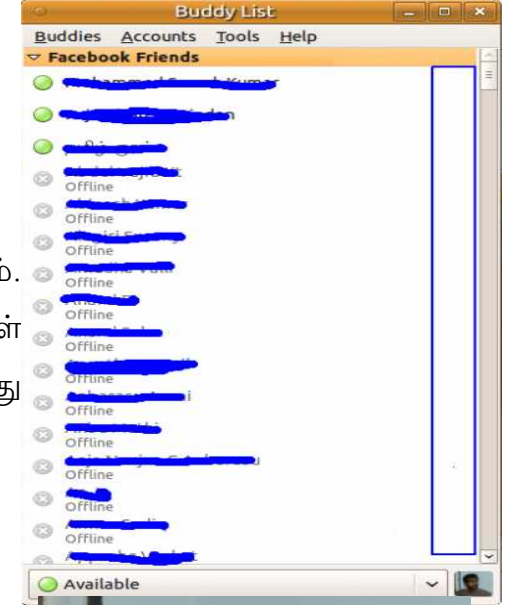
Buddy List

Buddies Accounts Tools Help

Facebook Friends

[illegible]

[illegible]

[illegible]

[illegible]
Offline

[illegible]
Offline

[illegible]
Offline

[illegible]
Offline

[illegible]
Offline

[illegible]
Offline

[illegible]
Offline

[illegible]
Offline

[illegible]
Offline

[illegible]
Offline

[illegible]
Offline

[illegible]
Offline

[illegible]

ம்.
ள்
து

Available